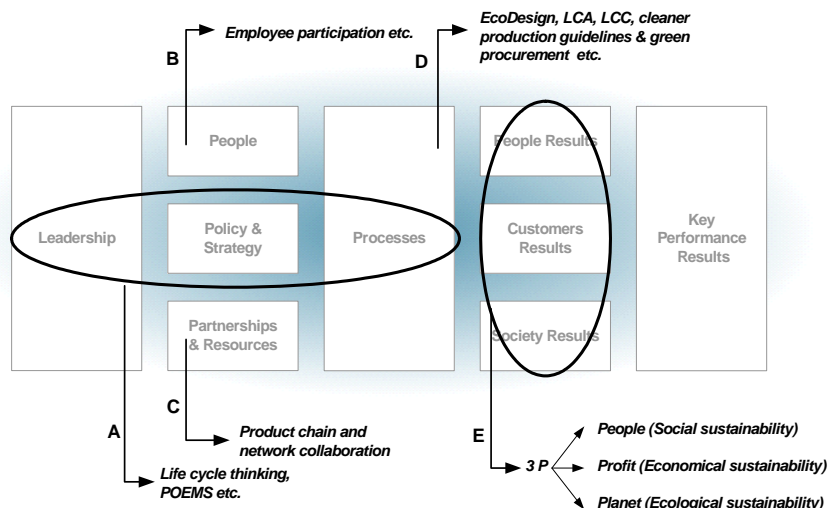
B

Employee participation etc.

D

EcoDesign, LCA, LCC, cleaner production guidelines & green procurement etc.

Leadership

People

Policy & Strategy

Partnerships & Resources

Processes

People Results

Customers Results

Society Results

Key Performance Results

C

Product chain and network collaboration

A

Life cycle thinking, POEMS etc.

E

3 P

People (Social sustainability)

Profit (Economical sustainability)

Planet (Ecological sustainability)